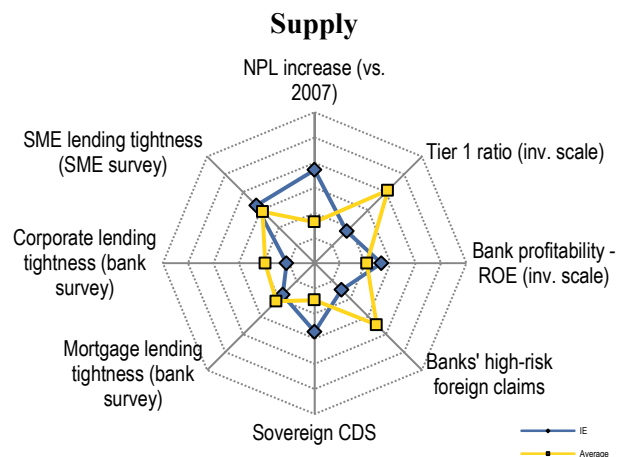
Supply

NPL increase (vs. 2007)

Tier 1 ratio (inv. scale)

Bank profitability - ROE (inv. scale)

Banks' high-risk foreign claims

Sovereign CDS

Mortgage lending tightness (bank survey)

Corporate lending tightness (bank survey)

SME lending tightness (SME survey)

IE

Average